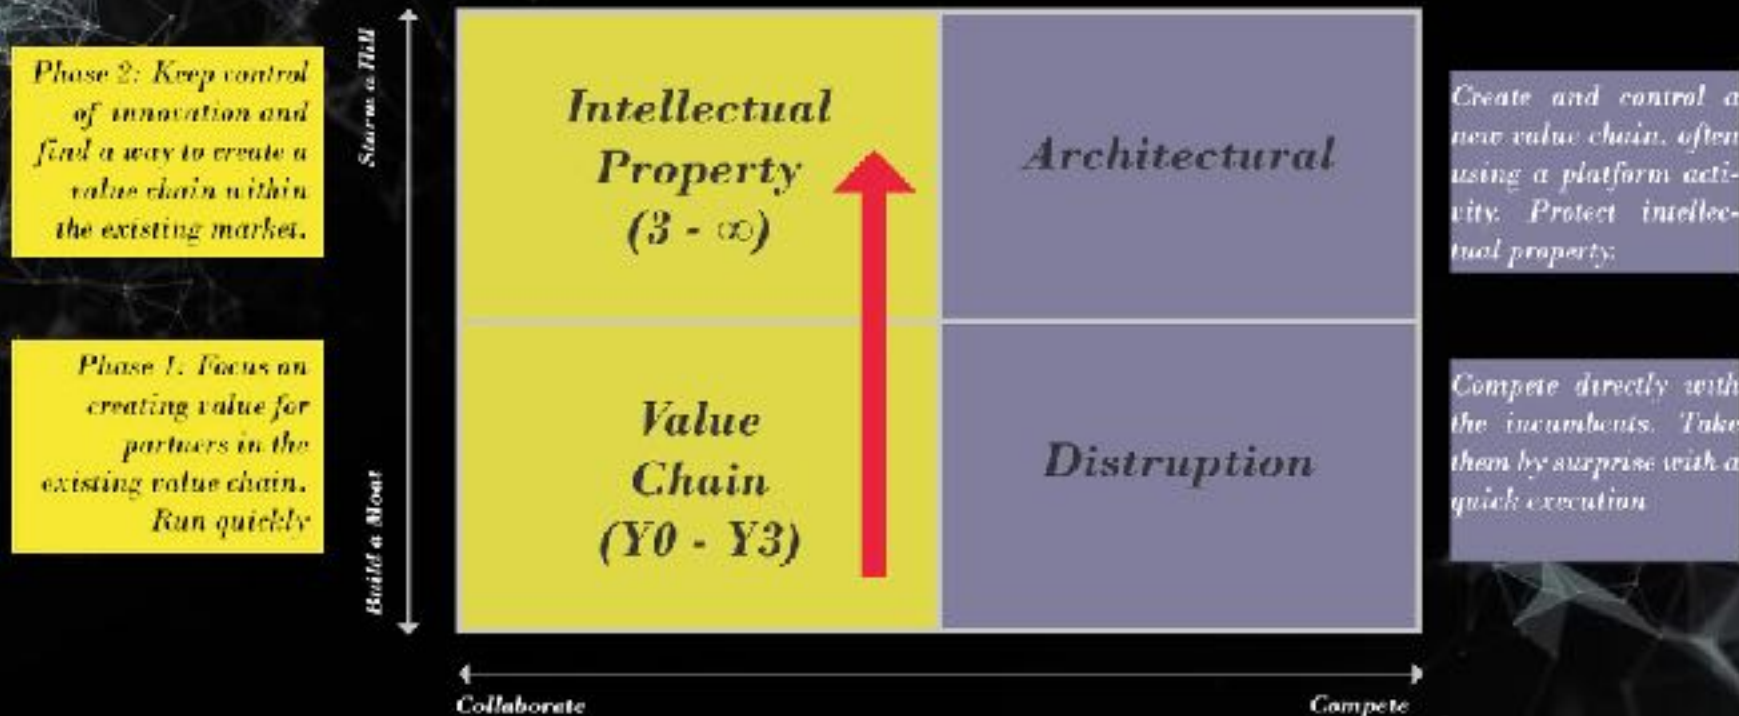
Phase 2: Keep control of innovation and find a way to create a value chain within the existing market.

Phase 1: Focus on creating value for partners in the existing value chain. Run quickly

Storm a Hill

Build a Moat

Intellectual Property ($3 - \infty$)

Architectural

Value Chain (Y0 - Y3)

Distruption

Collaborate

Compete

Create and control a new value chain, often using a platform activity. Protect intellectual property.

Compete directly with the incumbents. Take them by surprise with a quick execution